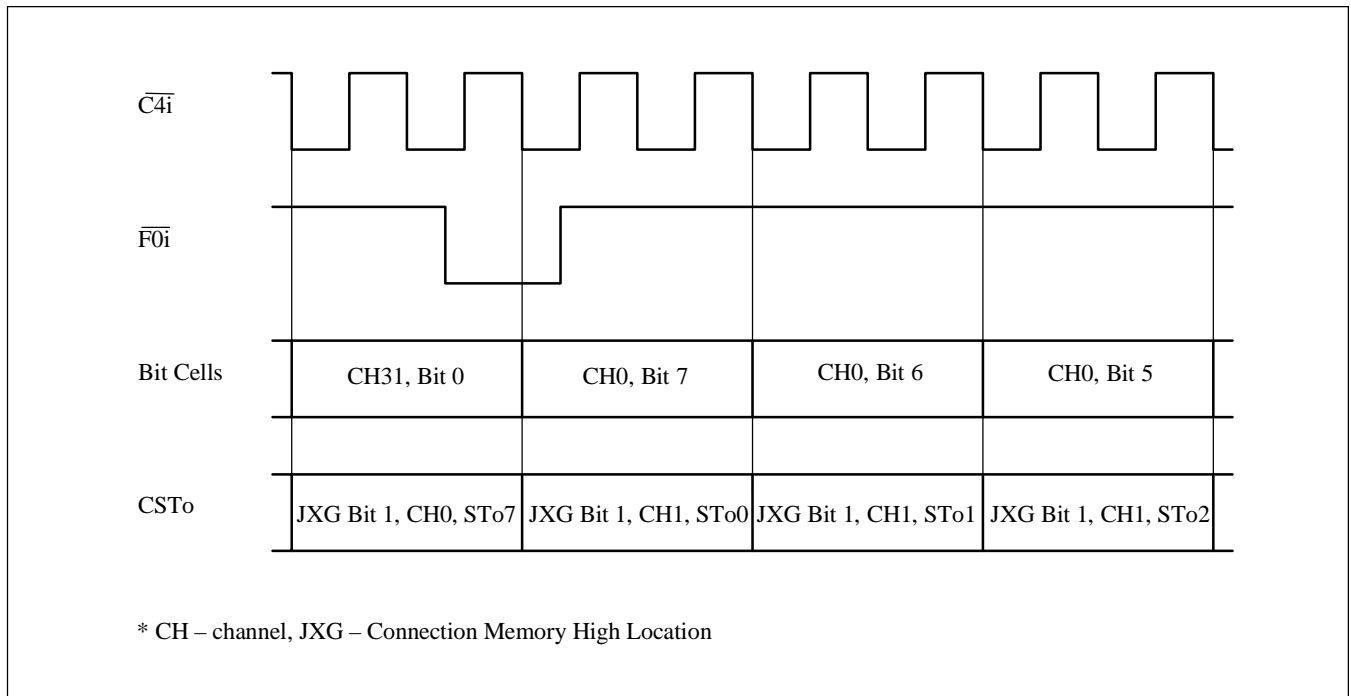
$\overline{C4i}$

$\overline{F0i}$

Bit Cells

| CH31, Bit 0 | CH0, Bit 7 | CH0, Bit 6 | CH0, Bit 5 |
|---|---|---|---|

CSTo

| JXG Bit 1, CH0, STo7 | JXG Bit 1, CH1, STo0 | JXG Bit 1, CH1, STo1 | JXG Bit 1, CH1, STo2 |
|---|---|---|---|

* CH – channel, JXG – Connection Memory High Location